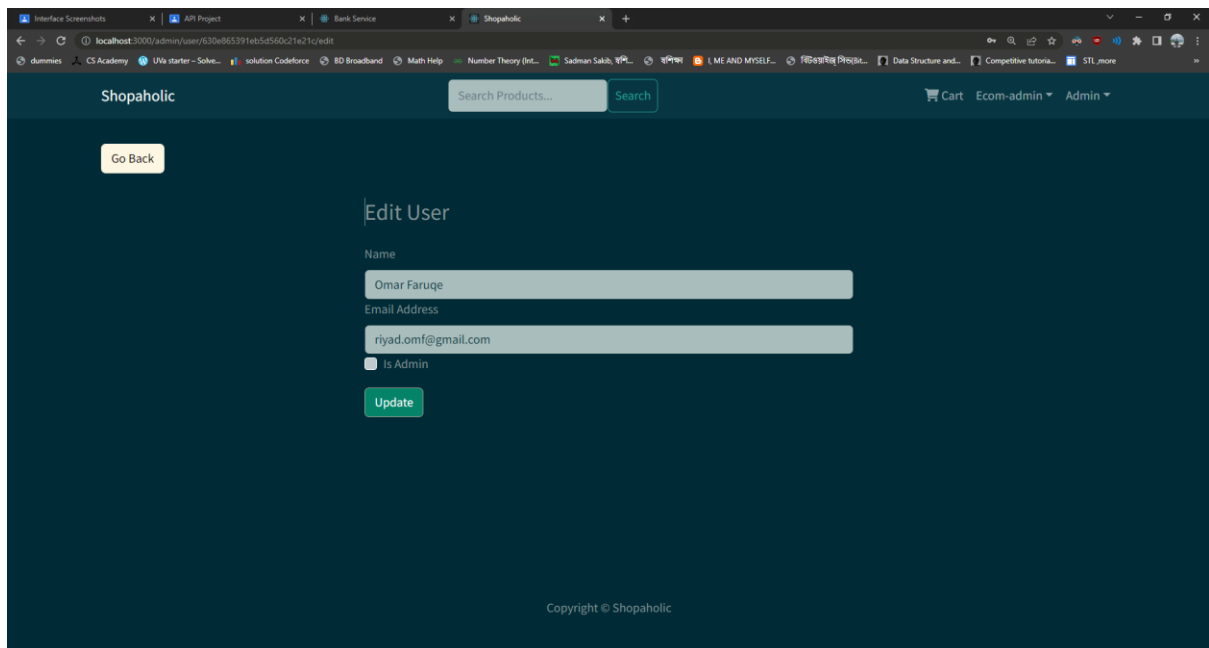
Interface Screenshots × | API Project × | Bank Service × | Shopaholic × +

localhost:3000/admin/user/630e865391eb5d560c21e21c/edit

dummies CS Academy UVa starter – Solve... solution Codeforce BD Broadband Math Help Number Theory (Int... Sadman Sakib, বশি... বশিক্ষ I, ME AND MYSELF... বিটওয়াইজ সিভ(Bit... Data Structure and... Competitive tutoria... STL_more

Shopaholic

Search Products...
Search

Cart Ecom-admin Admin

Go Back

Edit User

Name

Omar Faruqe

Email Address

riyad.omf@gmail.com

Is Admin

Update

Copyright © Shopaholic